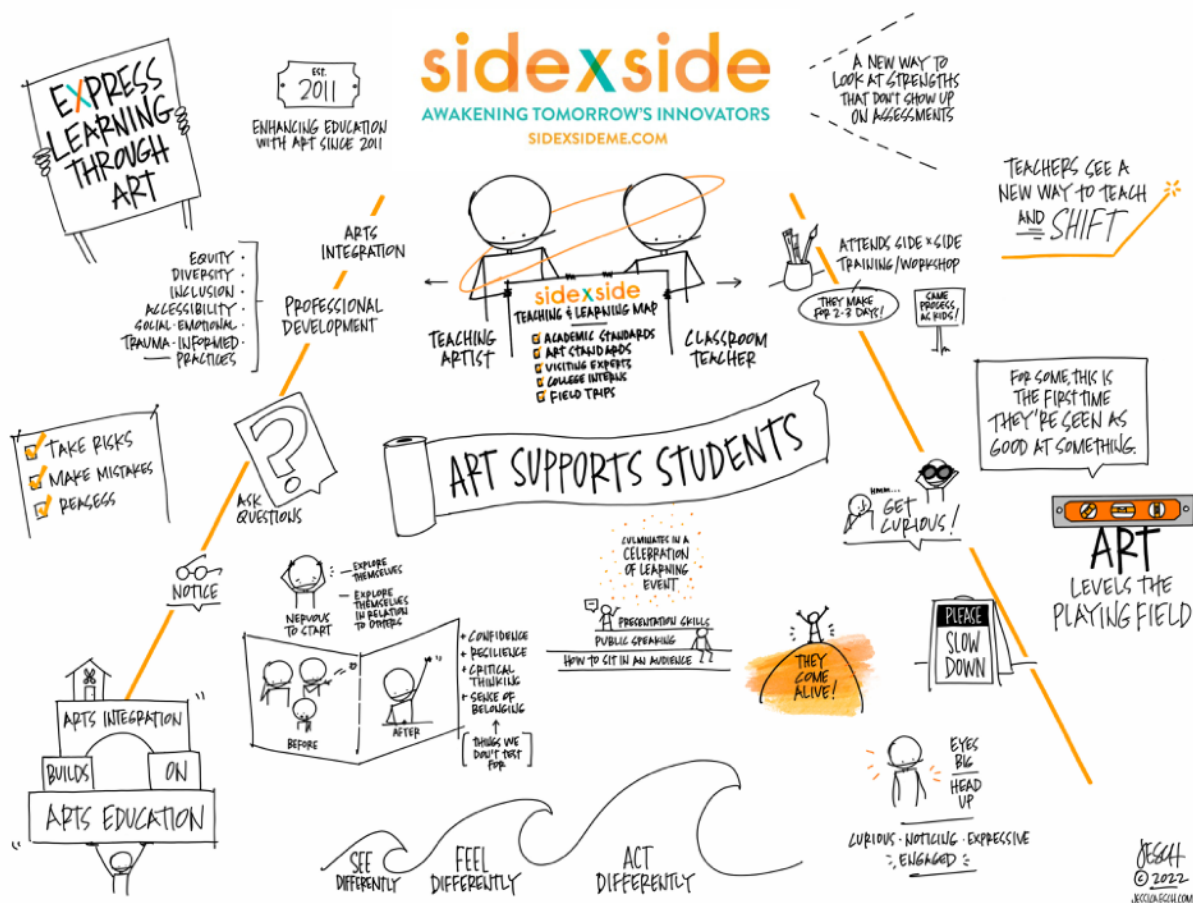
EXPRESS LEARNING THROUGH ART

EST. 2011

ENHANCING EDUCATION WITH ART SINCE 2011

sidexside
AWAKENING TOMORROW'S INNOVATORS
SIDEXSIDEME.COM

A NEW WAY TO LOOK AT STRENGTHS THAT DON'T SHOW UP ON ASSESSMENTS

TEACHERS SEE A NEW WAY TO TEACH AND SHIFT

ARTS INTEGRATION

EQUITY · DIVERSITY · INCLUSION · ACCESSIBILITY · SOCIAL·EMOTIONAL · TRAUMA·INFORMED PRACTICES

PROFESSIONAL DEVELOPMENT

TEACHING ARTIST

sidexside
TEACHING & LEARNING MAP
ACADEMIC STANDARDS
ART STANDARDS
VISITING EXPERTS
COLLEGE INTERNS
FIELD TRIPS

CLASSROOM TEACHER

ATTENDS SIDE X SIDE TRAINING/WORKSHOP

THEY MAKE FOR 2-3 DAYS!

SAME PROCESS AS KIDS!

FOR SOME, THIS IS THE FIRST TIME THEY'RE SEEN AS GOOD AT SOMETHING.

TAKE RISKS
MAKE MISTAKES
REASESS

ASK QUESTIONS

ART SUPPORTS STUDENTS

HMM... GET CURIOUS!

ART LEVELS THE PLAYING FIELD

NOTICE

NERVOUS TO START

EXPLORE THEMSELVES

EXPLORE THEMSELVES IN RELATION TO OTHERS

BEFORE

AFTER

+ CONFIDENCE
+ RESILIENCE
+ CRITICAL THINKING
+ SENSE OF BELONGING

THINGS WE DON'T TEST FOR

CULMINATES IN A CELEBRATION OF LEARNING EVENT

PRESENTATION SKILLS
PUBLIC SPEAKING
HOW TO SIT IN AN AUDIENCE

THEY COME ALIVE!

PLEASE SLOW DOWN

ARTS INTEGRATION
BUILDS ON
ARTS EDUCATION

EYES BIG
HEAD UP

CURIOUS · NOTICING · EXPRESSIVE
ENGAGED

SEE DIFFERENTLY
FEEL DIFFERENTLY
ACT DIFFERENTLY

JESCH ©2022 JESSICAJESCH.COM